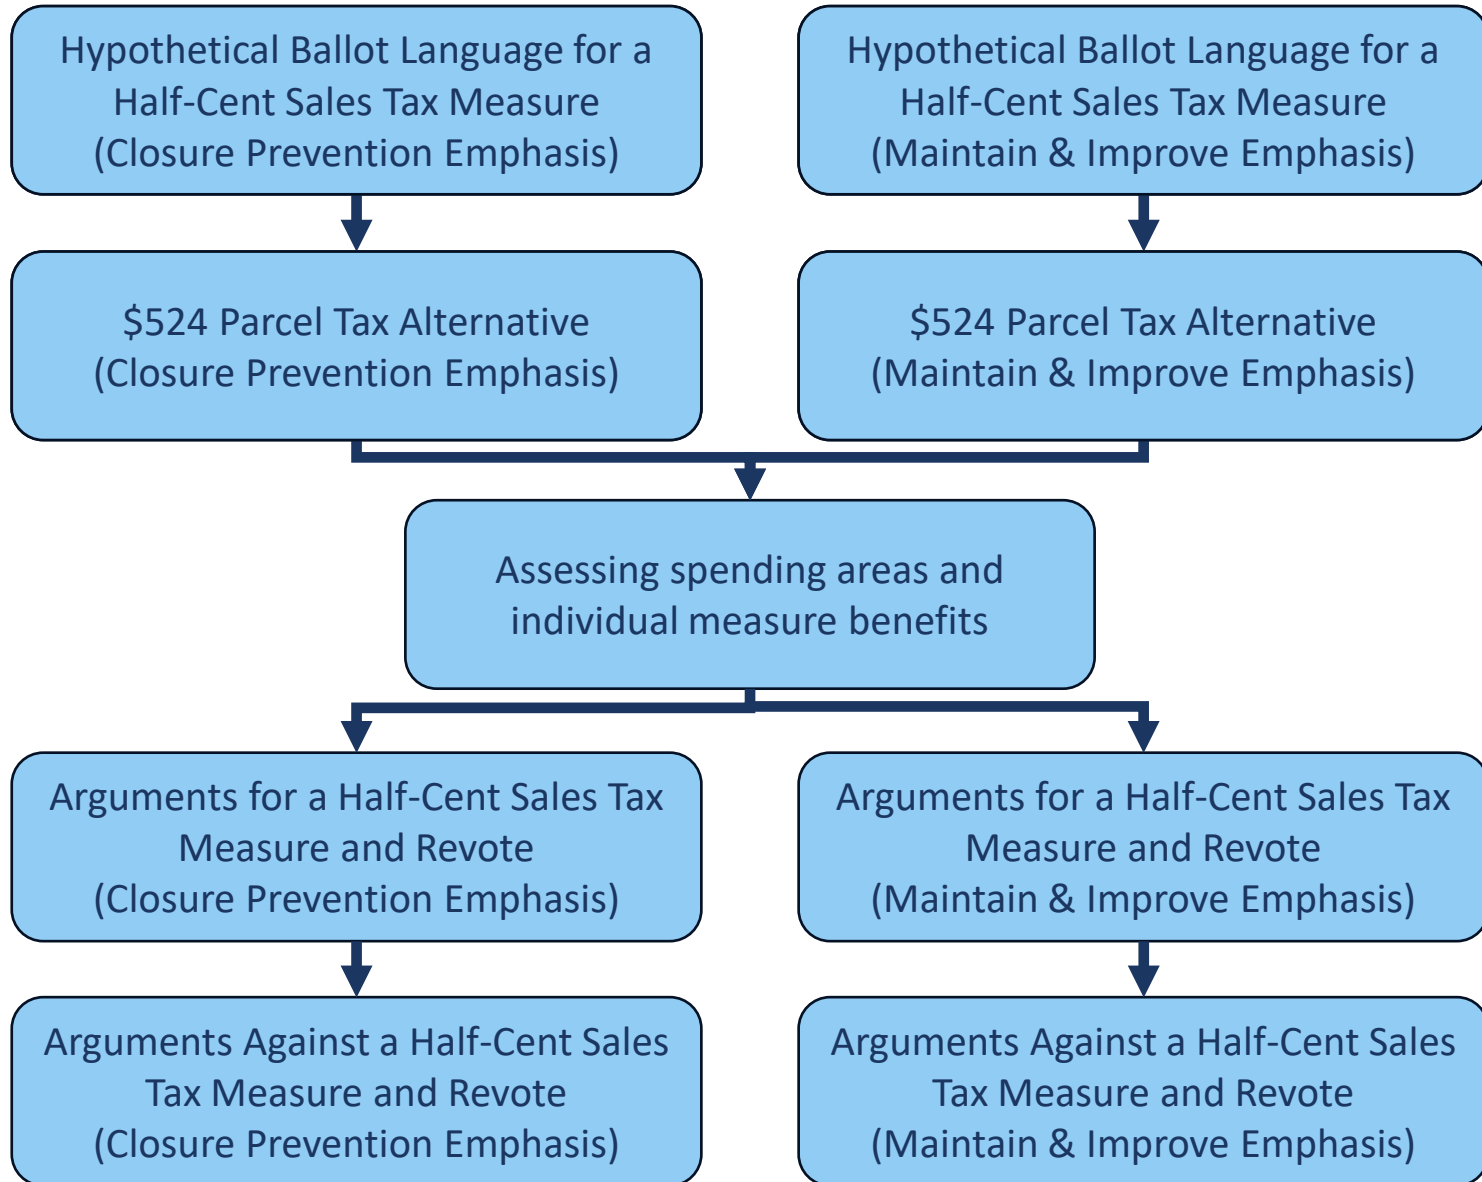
Hypothetical Ballot Language for a Half-Cent Sales Tax Measure (Closure Prevention Emphasis)

Hypothetical Ballot Language for a Half-Cent Sales Tax Measure (Maintain & Improve Emphasis)

$524 Parcel Tax Alternative (Closure Prevention Emphasis)

$524 Parcel Tax Alternative (Maintain & Improve Emphasis)

Assessing spending areas and individual measure benefits

Arguments for a Half-Cent Sales Tax Measure and Revote (Closure Prevention Emphasis)

Arguments for a Half-Cent Sales Tax Measure and Revote (Maintain & Improve Emphasis)

Arguments Against a Half-Cent Sales Tax Measure and Revote (Closure Prevention Emphasis)

Arguments Against a Half-Cent Sales Tax Measure and Revote (Maintain & Improve Emphasis)